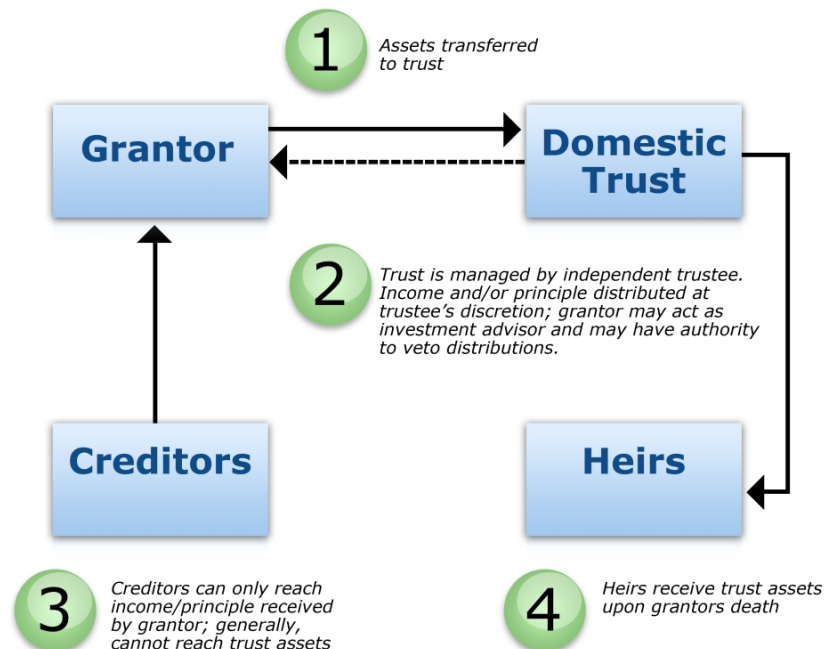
1

Assets transferred to trust

Grantor

Domestic Trust

2

Trust is managed by independent trustee. Income and/or principle distributed at trustee's discretion; grantor may act as investment advisor and may have authority to veto distributions.

Creditors

Heirs

3

Creditors can only reach income/principle received by grantor; generally, cannot reach trust assets

4

Heirs receive trust assets upon grantors death